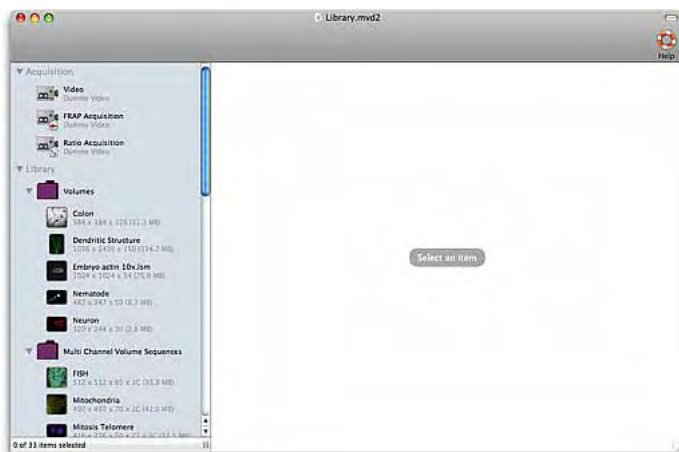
Library.mvd2

Help

▼ Acquisition

Video
Dummy Video

FRAP Acquisition
Dummy Video

Ratio Acquisition
Dummy Video

▼ Library

▼ Volumes

Colon
384 x 384 x 326 (31.3 MB)

Dendritic Structure
1036 x 1436 x 150 (214.7 MB)

Embryo actin 10x.lsm
1024 x 1024 x 34 (75.9 MB)

Nematode
482 x 347 x 50 (8.3 MB)

Neuron
320 x 244 x 30 (2.3 MB)

▼ Multi Channel Volume Sequences

FISH
512 x 512 x 65 x 2C (33.8 MB)

Mitochondria
492 x 492 x 70 x 2C (42.0 MB)

Mitosis Telomere
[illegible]

0 of 33 items selected

Select an item